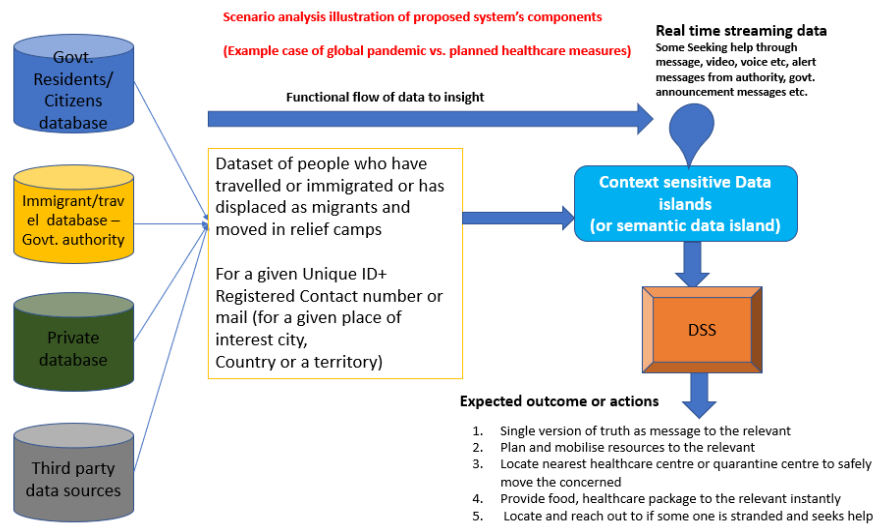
Scenario analysis illustration of proposed system's components

(Example case of global pandemic vs. planned healthcare measures)

Real time streaming data
Some Seeking help through message, video, voice etc, alert messages from authority, govt. announcement messages etc.

Govt. Residents/ Citizens database

Functional flow of data to insight

Immigrant/travel database – Govt. authority

Dataset of people who have travelled or immigrated or has displaced as migrants and moved in relief camps

For a given Unique ID+ Registered Contact number or mail (for a given place of interest city, Country or a territory)

Context sensitive Data islands (or semantic data island)

Private database

DSS

Third party data sources

Expected outcome or actions

1. Single version of truth as message to the relevant
2. Plan and mobilise resources to the relevant
3. Locate nearest healthcare centre or quarantine centre to safely move the concerned
4. Provide food, healthcare package to the relevant instantly
5. Locate and reach out to if some one is stranded and seeks help